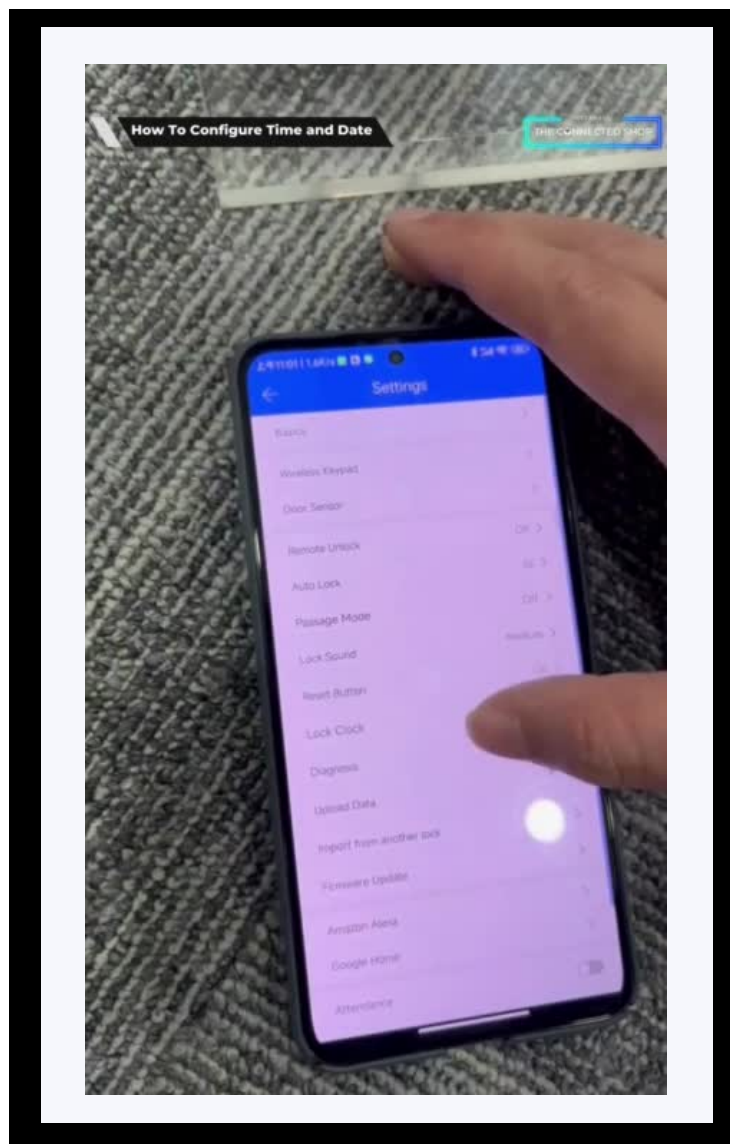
How To Configure Time and Date

THE CONNECTED SHOP

Settings

Basics

Wireless Keypad

Door Sensor

Remote Unlock Off

Auto Lock

Passage Mode Off

Lock Sound

Reset Button

Lock Clock

Diagnosis

Upload Data

Import from another lock

Firmware Update

Amazon Alexa

Google Home

Attendance